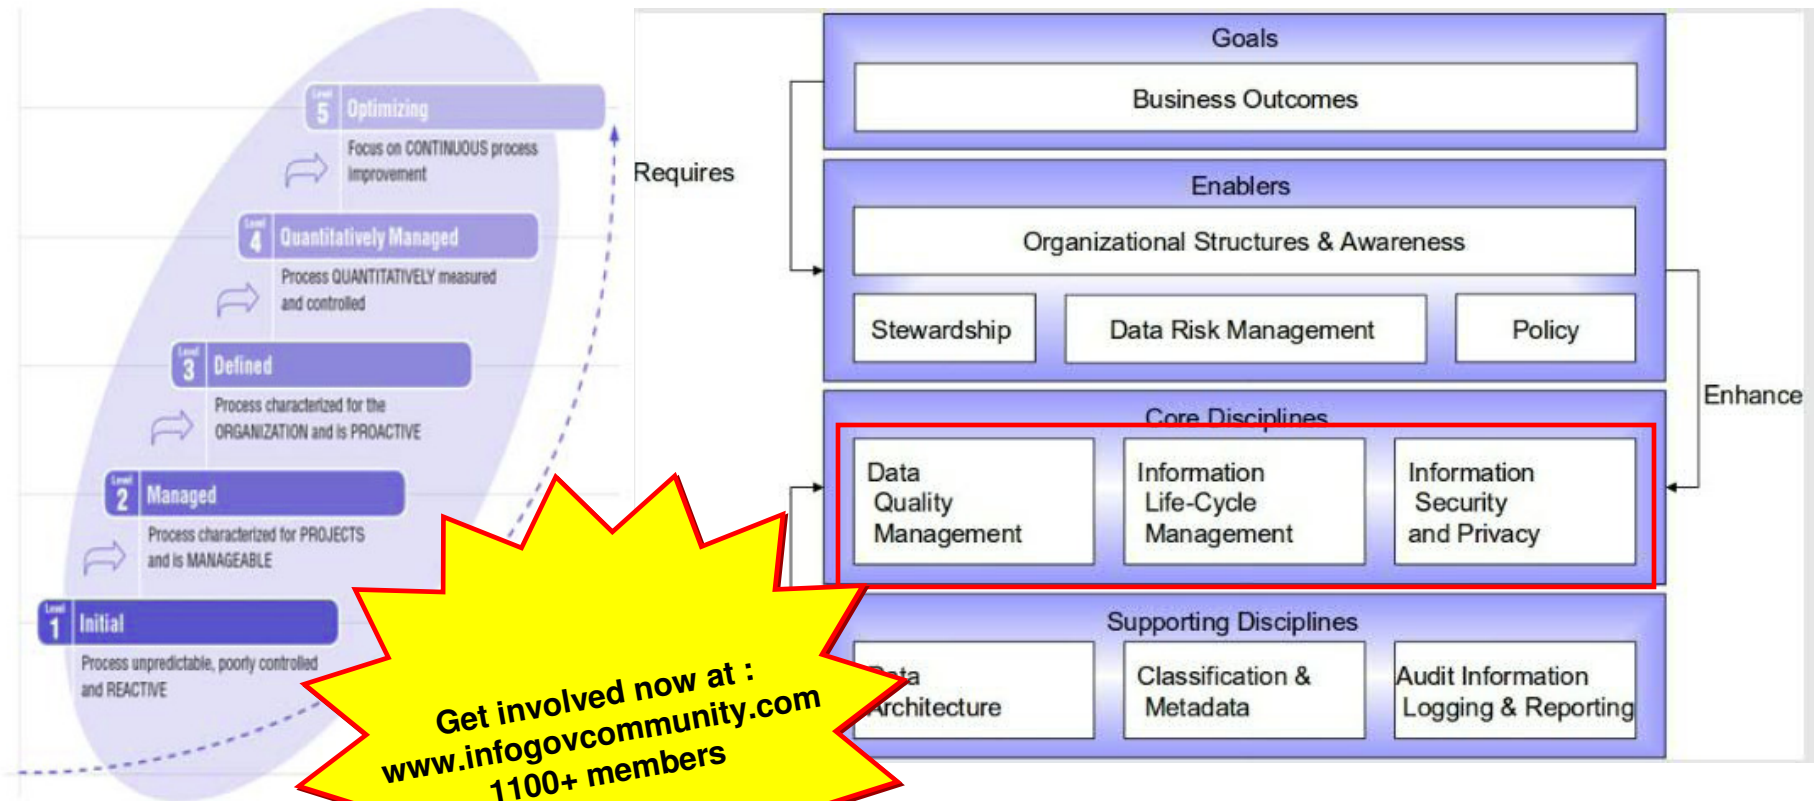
Level 5 Optimizing
Focus on CONTINUOUS process improvement

Level 4 Quantitatively Managed
Process QUANTITATIVELY measured and controlled

Level 3 Defined
Process characterized for the ORGANIZATION and is PROACTIVE

Level 2 Managed
Process characterized for PROJECTS and is MANAGEABLE

Level 1 Initial
Process unpredictable, poorly controlled and REACTIVE

Get involved now at :
www.infogovcommunity.com
1100+ members

Requires

Goals
Business Outcomes

Enablers
Organizational Structures & Awareness
Stewardship
Data Risk Management
Policy

Enhance

Core Disciplines
Data Quality Management
Information Life-Cycle Management
Information Security and Privacy

Supporting Disciplines
Data Architecture
Classification & Metadata
Audit Information Logging & Reporting